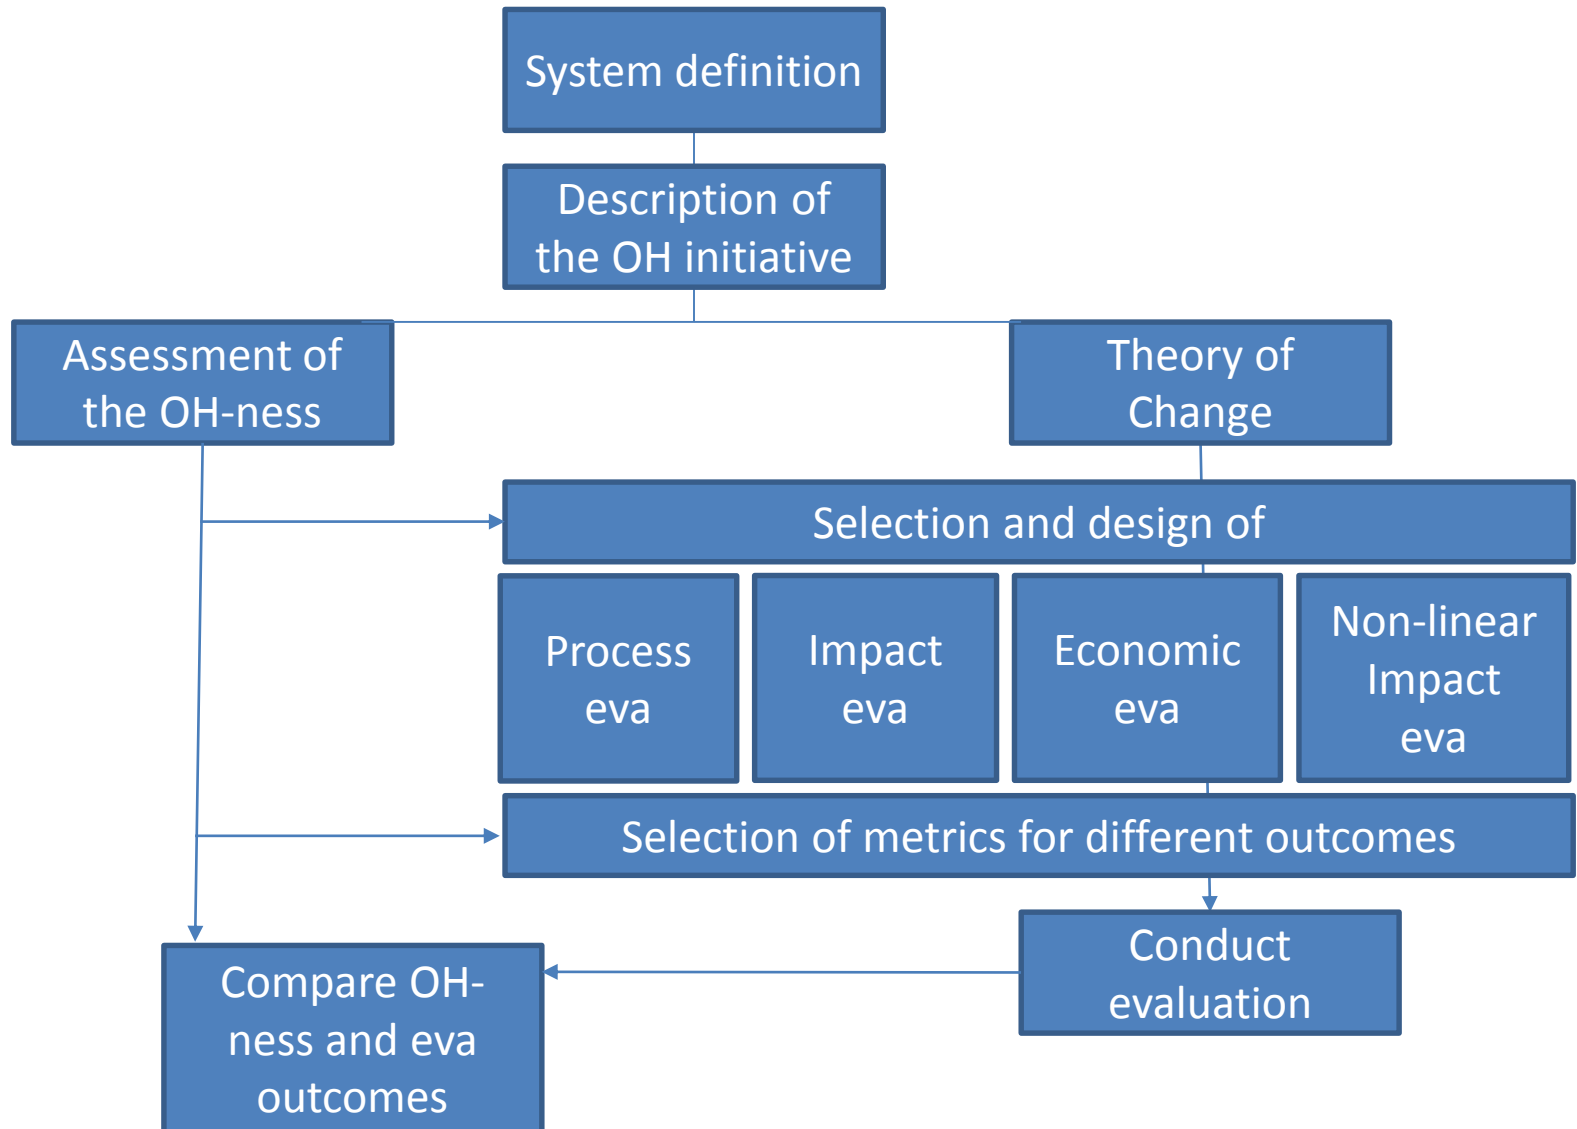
System definition

Description of the OH initiative

Assessment of the OH-ness

Theory of Change

Selection and design of

Process eva

Impact eva

Economic eva

Non-linear Impact eva

Selection of metrics for different outcomes

Conduct evaluation

Compare OH-ness and eva outcomes